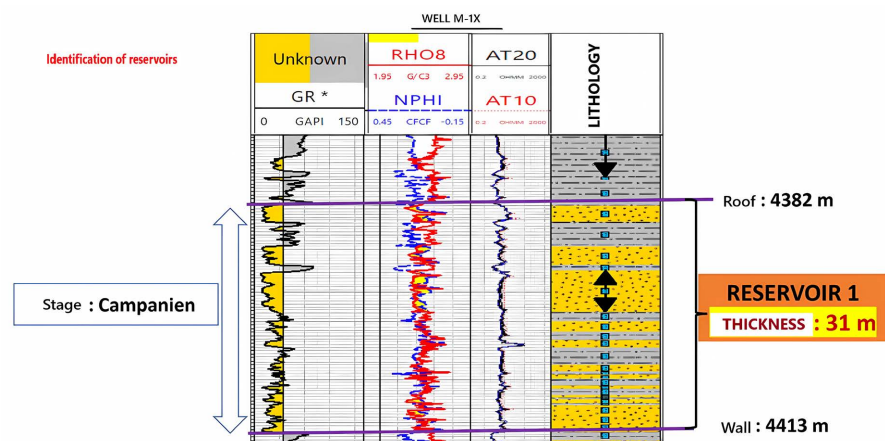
WELL M-1X

Identification of reservoirs

Unknown

GR *

0 GAPI 150

RHO8

1.95 G/C3 2.95

NPHI

0.45 CFCF -0.15

AT20

0.2 OHMM 2000

AT10

0.2 OHMM 2000

LITHOLOGY

Roof : 4382 m

Stage : Campanien

RESERVOIR 1

THICKNESS : 31 m

Wall : 4413 m